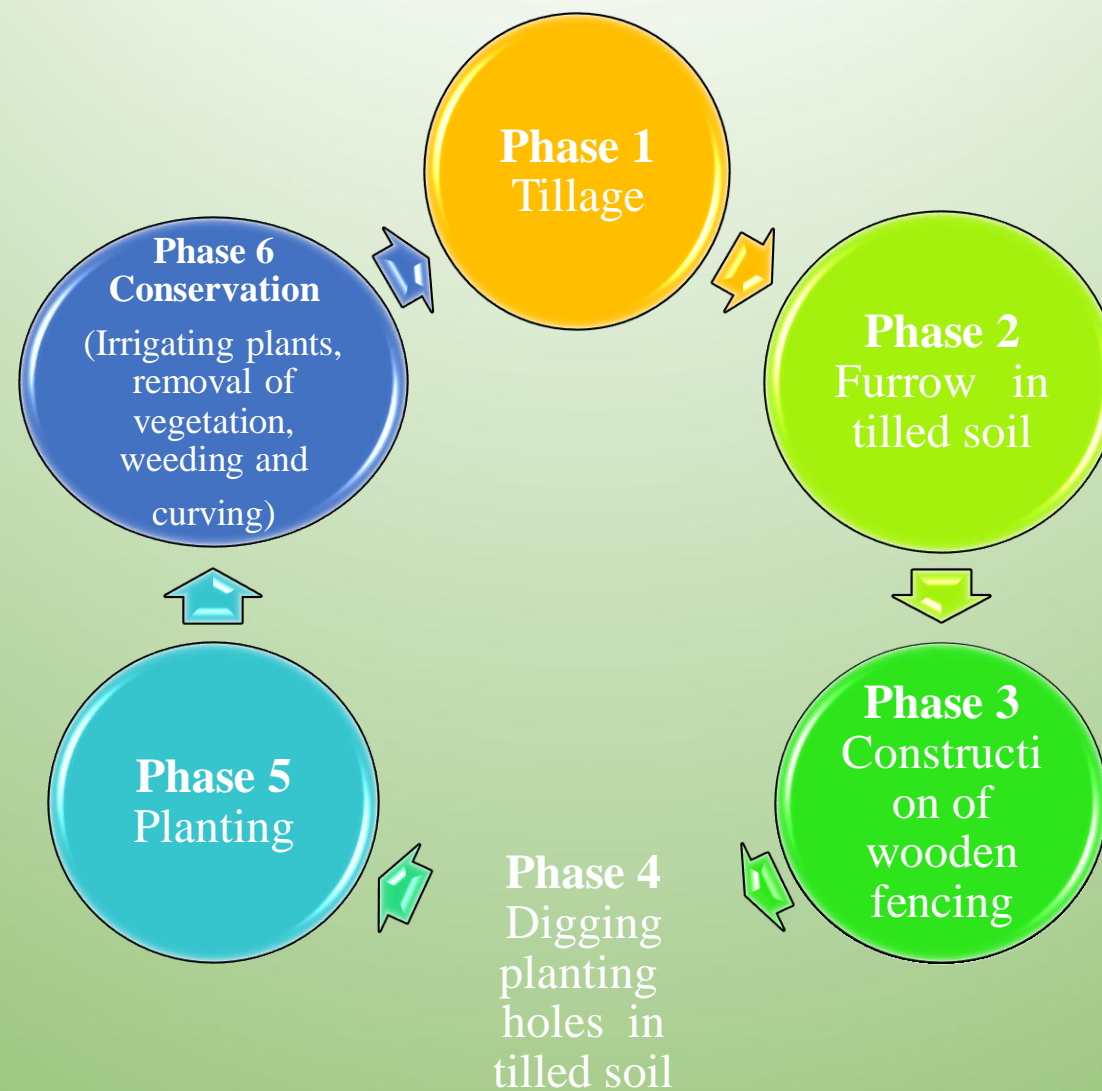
Phase 1
Tillage

Phase 2
Furrow in tilled soil

Phase 3
Constructi on of wooden fencing

Phase 4
Digging planting holes in tilled soil

Phase 5
Planting

Phase 6
Conservation
(Irrigating plants, removal of vegetation, weeding and curving)